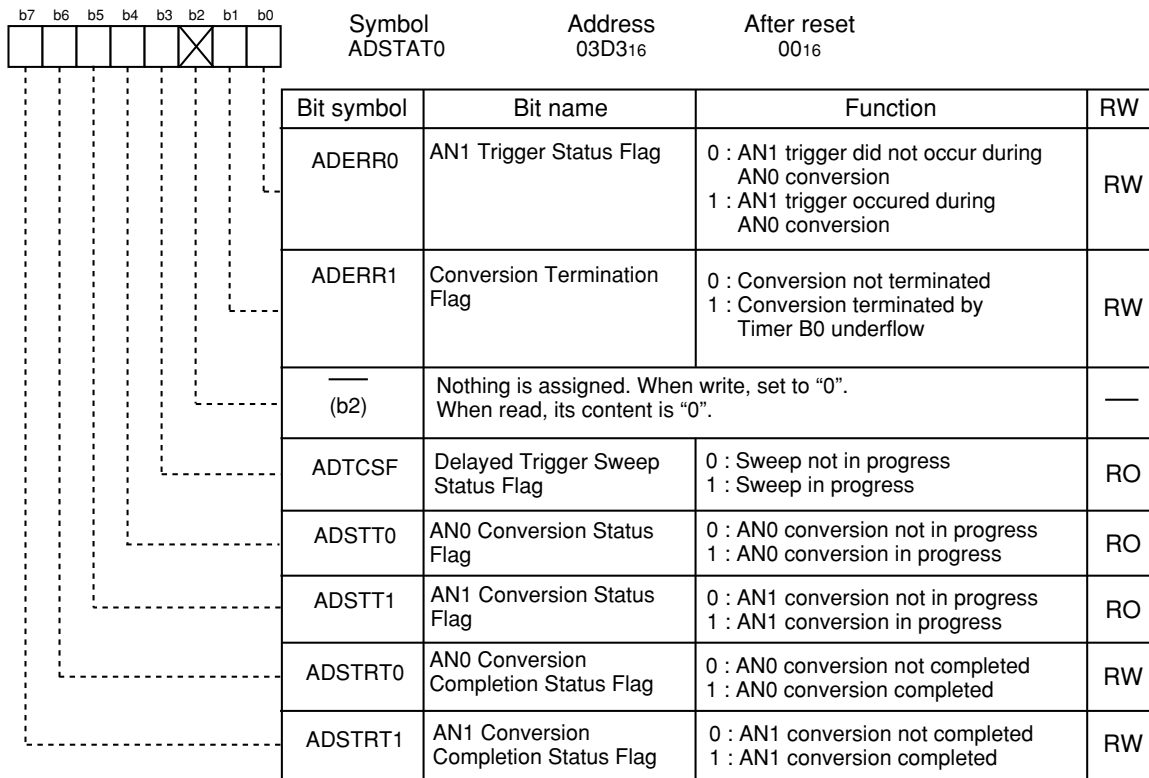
b7 b6 b5 b4 b3 b2 b1 b0

Symbol ADSTAT0

Address $03D3_{16}$

After reset $00_{16}$

| Bit symbol | Bit name | Function | RW |
|---|---|---|---|
| ADERR0 | AN1 Trigger Status Flag | 0 : AN1 trigger did not occur during AN0 conversion<br>1 : AN1 trigger occured during AN0 conversion | RW |
| ADERR1 | Conversion Termination Flag | 0 : Conversion not terminated<br>1 : Conversion terminated by Timer B0 underflow | RW |
| — (b2) | Nothing is assigned. When write, set to "0". When read, its content is "0". | | — |
| ADTCSF | Delayed Trigger Sweep Status Flag | 0 : Sweep not in progress<br>1 : Sweep in progress | RO |
| ADSTT0 | AN0 Conversion Status Flag | 0 : AN0 conversion not in progress<br>1 : AN0 conversion in progress | RO |
| ADSTT1 | AN1 Conversion Status Flag | 0 : AN1 conversion not in progress<br>1 : AN1 conversion in progress | RO |
| ADSTRT0 | AN0 Conversion Completion Status Flag | 0 : AN0 conversion not completed<br>1 : AN0 conversion completed | RW |
| ADSTRT1 | AN1 Conversion Completion Status Flag | 0 : AN1 conversion not completed<br>1 : AN1 conversion completed | RW |